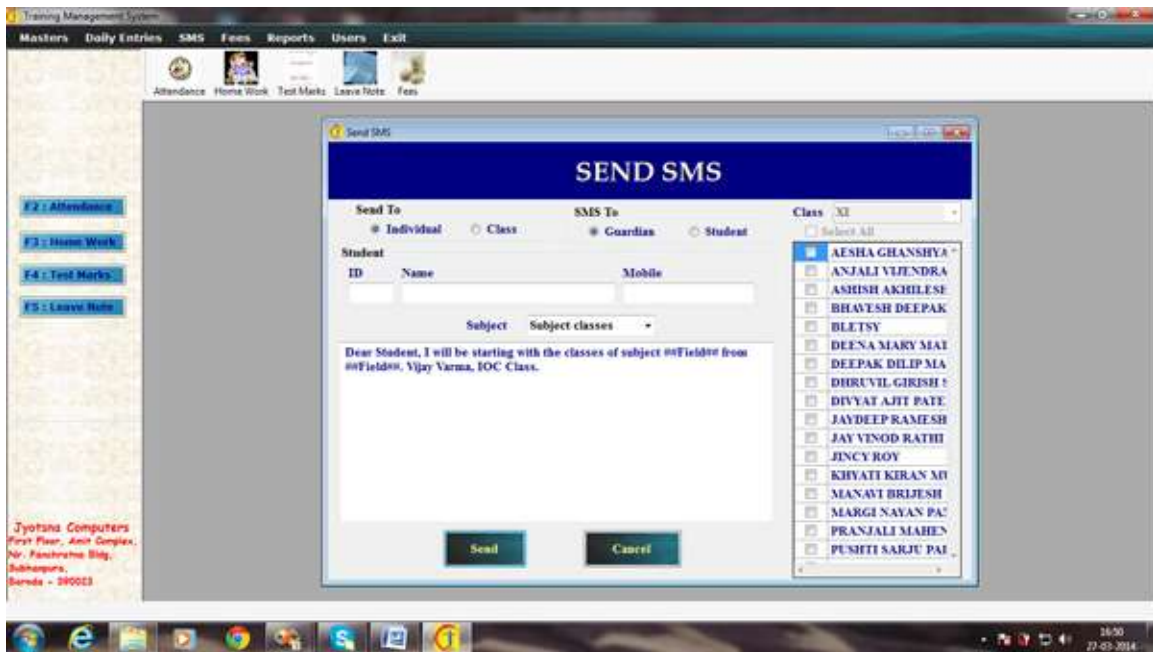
Training Management System

Masters Daily Entries SMS Fees Reports Users Exit

Attendance Home Work Test Marks Leave Note Fees

F2 : Attendance

F3 : Home Work

F4 : Test Marks

F5 : Leave Note

Jyotsna Computers
First Floor, Amit Complex,
Nr. Panchratna Bldg,
Subhanpura,
Baroda - 390023

Send SMS

SEND SMS

Send To
Individual Class

SMS To
Guardian Student

Student
ID Name Mobile

Subject Subject classes

Dear Student, I will be starting with the classes of subject ##Field## from ##Field##. Vijay Varma, IOC Class.

Send Cancel

Class XI
Select All

AESHA GHANSHYA
ANJALI VIJENDRA
ASHISH AKHILESE
BHAVESH DEEPAK
BLETSY
DEENA MARY MAI
DEEPAK DILIP MA
DHRUVIL GIRISH
DIVYAT AJIT PATE
JAYDEEP RAMESH
JAY VINOD RATHI
JINCY ROY
KHYATI KIRAN M
MANAVI BRIJESH
MARGI NAYAN PA
PRANJALI MAHEN
PUSHTI SARJU PAI

16:50
27-03-2014